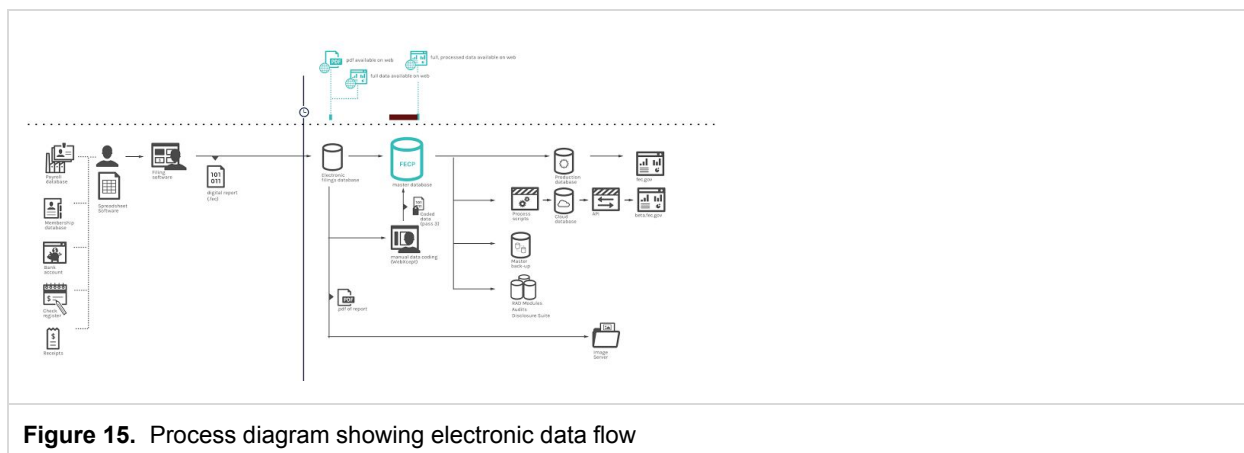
pdf available on web

full data available on web

full, processed data available on web

Payroll database

Spreadsheet Software

Filing software

101
011

digital report (.fec)

Electronic filings database

FECP

Master database

Coded data (pass 3)

manual data coding (webkurs?)

Production database

fec.gov

Process scripts

Cloud database

API

beta.fec.gov

Master back-up

RAD Modules Audits Disclosure Suite

Membership database

Bank account

Check register

Receipts

PDF

pdf of report

Image Server

**Figure 15.** Process diagram showing electronic data flow